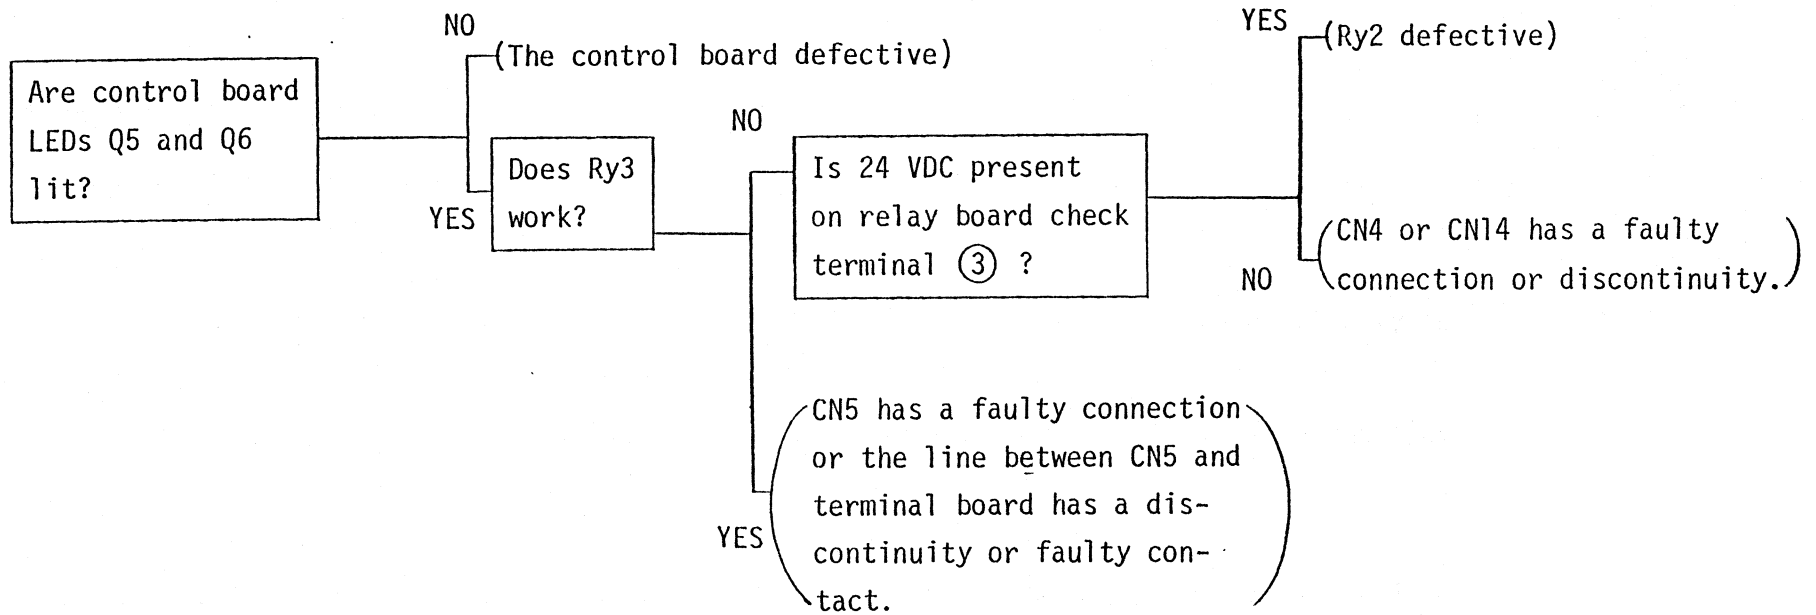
Are control board LEDs Q5 and Q6 lit?

NO
(The control board defective)

YES
Does Ry3 work?

NO
Is 24 VDC present on relay board check terminal ③ ?

YES
(Ry2 defective)

NO
(CN4 or CN14 has a faulty connection or discontinuity.)

YES
(CN5 has a faulty connection or the line between CN5 and terminal board has a discontinuity or faulty contact.)